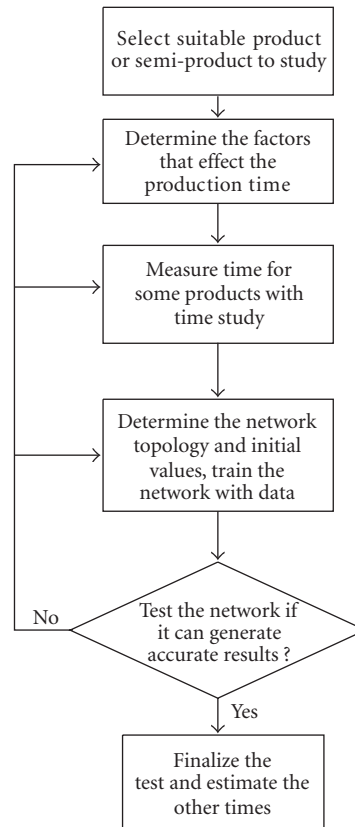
Select suitable product or semi-product to study

Determine the factors that effect the production time

Measure time for some products with time study

Determine the network topology and initial values, train the network with data

Test the network if it can generate accurate results ?

No

Yes

Finalize the test and estimate the other times